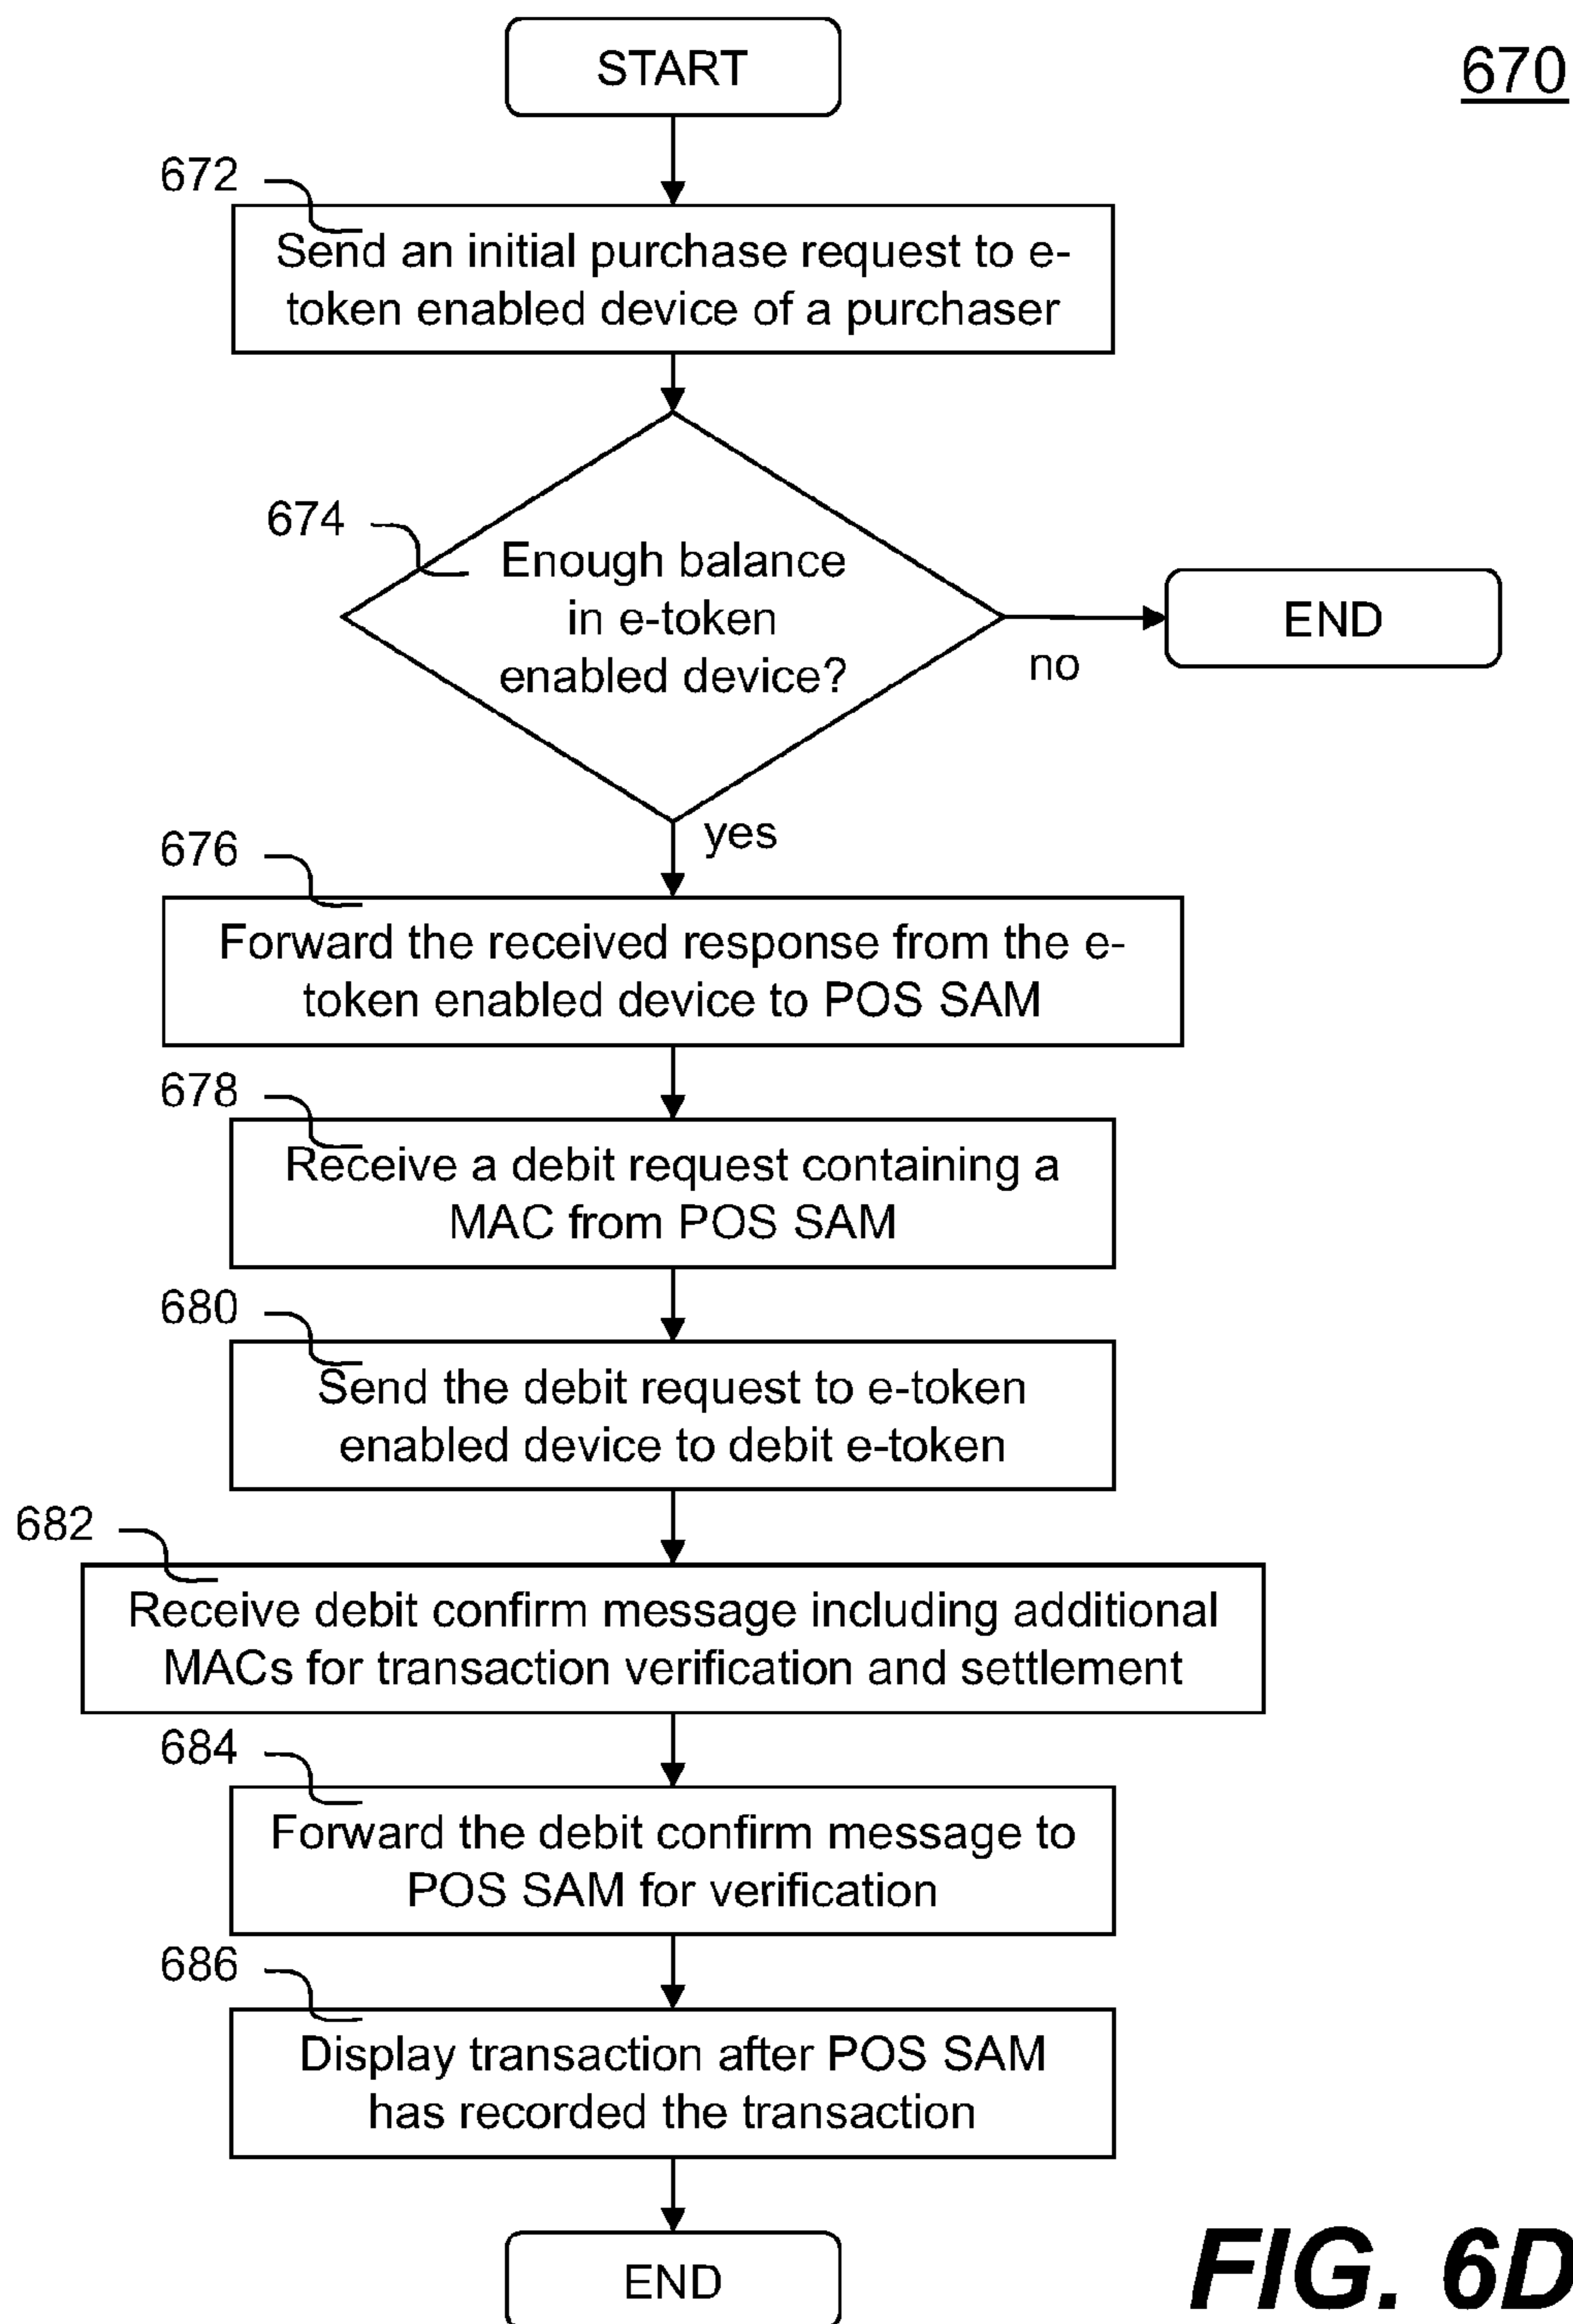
START

670

672

Send an initial purchase request to e-token enabled device of a purchaser

674

Enough balance in e-token enabled device?

no

END

yes

676

Forward the received response from the e-token enabled device to POS SAM

678

Receive a debit request containing a MAC from POS SAM

680

Send the debit request to e-token enabled device to debit e-token

682

Receive debit confirm message including additional MACs for transaction verification and settlement

684

Forward the debit confirm message to POS SAM for verification

686

Display transaction after POS SAM has recorded the transaction

END

FIG. 6D